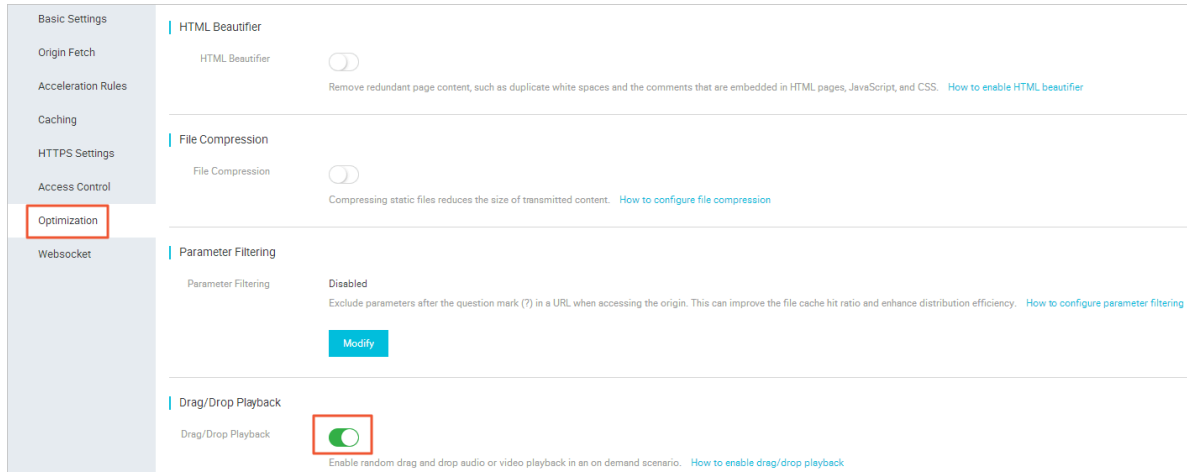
Basic Settings
Origin Fetch
Acceleration Rules
Caching
HTTPS Settings
Access Control
Optimization
Websocket

HTML Beautifier

HTML Beautifier

Remove redundant page content, such as duplicate white spaces and the comments that are embedded in HTML pages, JavaScript, and CSS. How to enable HTML beautifier

File Compression

File Compression

Compressing static files reduces the size of transmitted content. How to configure file compression

Parameter Filtering

Parameter Filtering

Disabled

Exclude parameters after the question mark (?) in a URL when accessing the origin. This can improve the file cache hit ratio and enhance distribution efficiency. How to configure parameter filtering

Modify

Drag/Drop Playback

Drag/Drop Playback

Enable random drag and drop audio or video playback in an on demand scenario. How to enable drag/drop playback